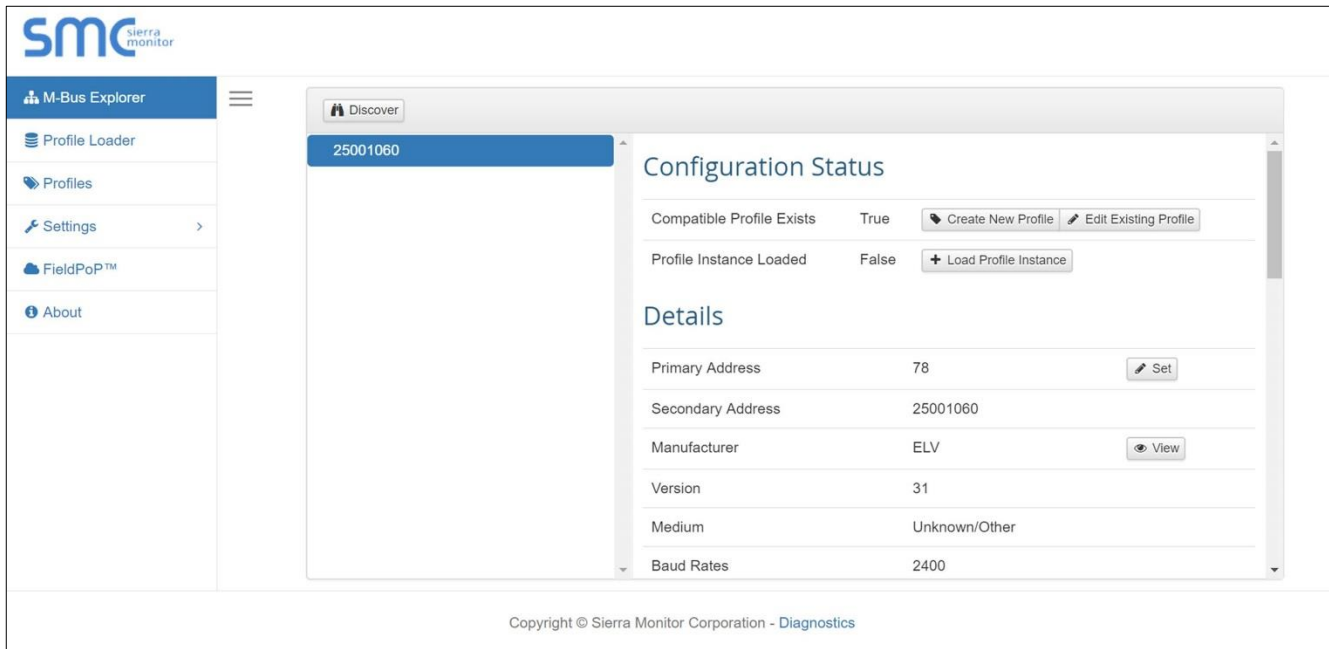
SMC sierra monitor

M-Bus Explorer
Profile Loader
Profiles
Settings >
FieldPoP™
About

Discover

25001060

Configuration Status

| | | |
|---|---|---|
| Compatible Profile Exists | True | Create New Profile / Edit Existing Profile |
| Profile Instance Loaded | False | + Load Profile Instance |

Details

| | | |
|---|---|---|
| Primary Address | 78 | Set |
| Secondary Address | 25001060 | |
| Manufacturer | ELV | View |
| Version | 31 | |
| Medium | Unknown/Other | |
| Baud Rates | 2400 | |

Copyright © Sierra Monitor Corporation - Diagnostics